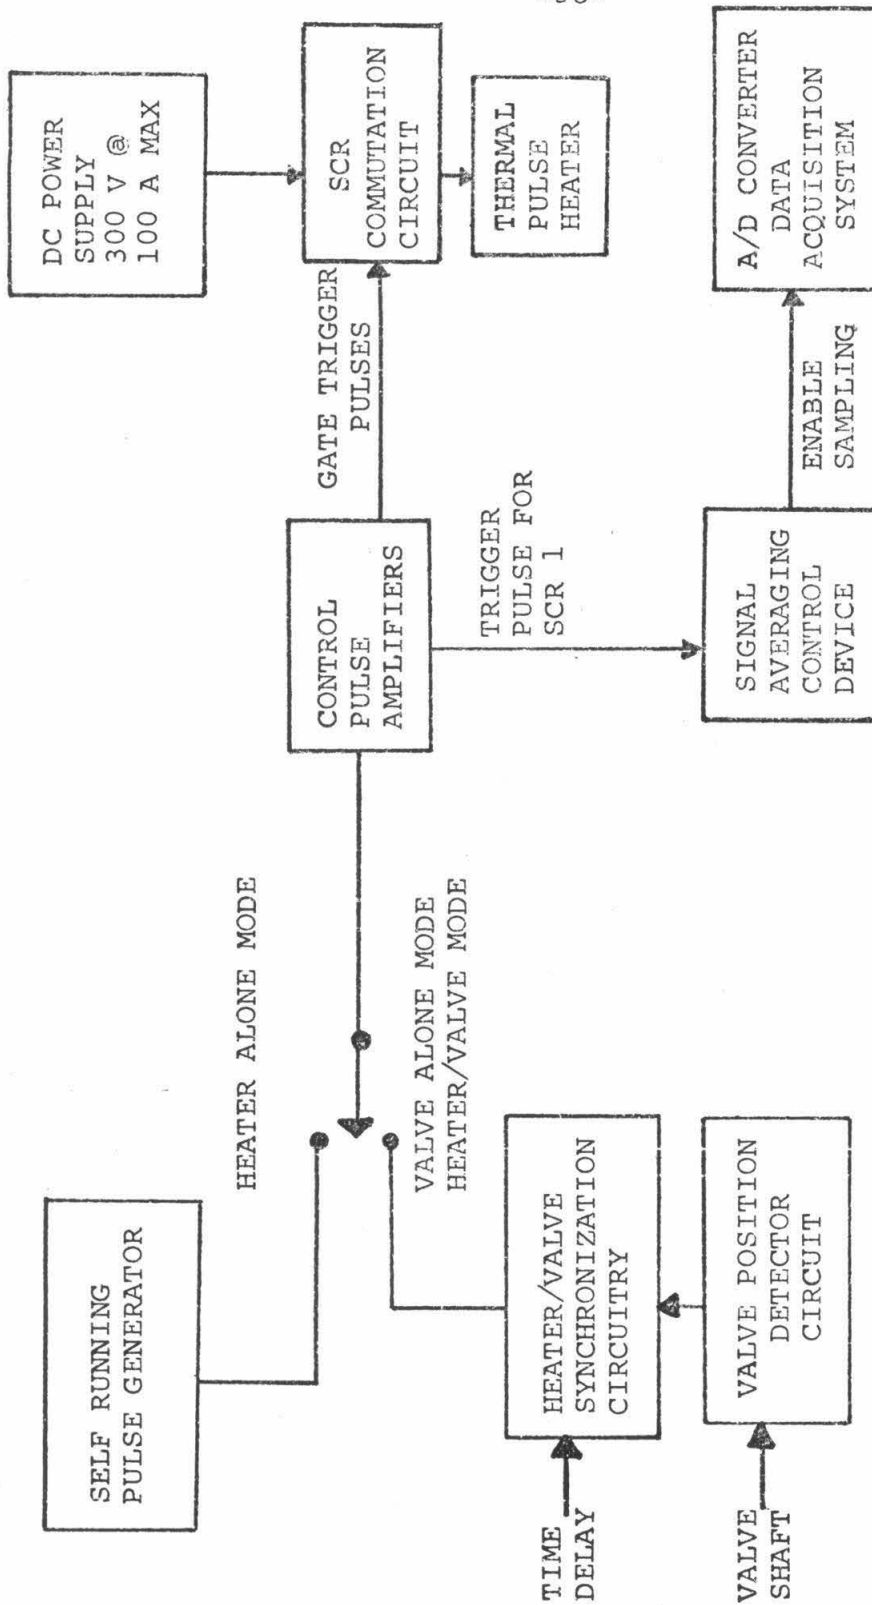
SELF RUNNING
PULSE GENERATOR

HEATER ALONE MODE

VALVE ALONE MODE
HEATER/VALVE MODE

HEATER/VALVE
SYNCHRONIZATION
CIRCUITRY

TIME
DELAY

VALVE POSITION
DETECTOR
CIRCUIT

VALVE
SHAFT

CONTROL
PULSE
AMPLIFIERS

GATE TRIGGER
PULSES

TRIGGER
PULSE FOR
SCR 1

SIGNAL
AVERAGING
CONTROL
DEVICE

ENABLE
SAMPLING

DC POWER
SUPPLY
300 V @
100 A MAX

SCR
COMMUTATION
CIRCUIT

THERMAL
PULSE
HEATER

A/D CONVERTER
DATA
ACQUISITION
SYSTEM